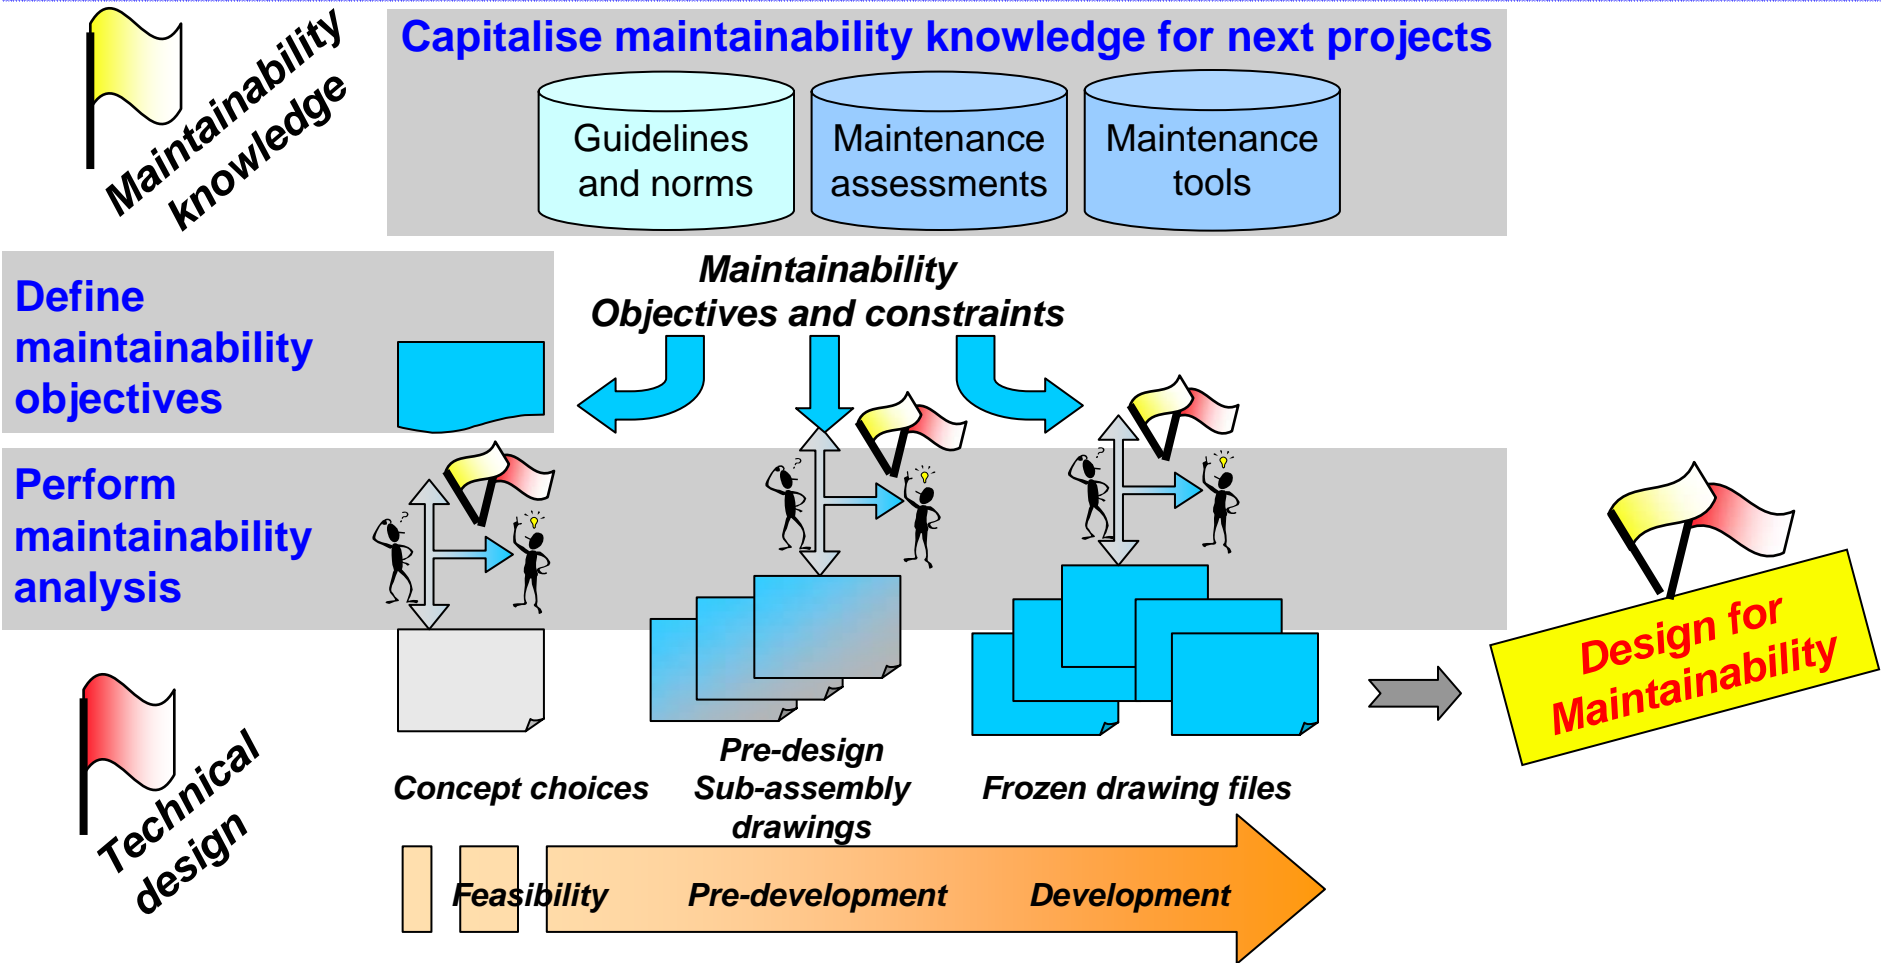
Maintainability knowledge

Capitalise maintainability knowledge for next projects

Guidelines and norms

Maintenance assessments

Maintenance tools

Define maintainability objectives

Maintainability Objectives and constraints

Perform maintainability analysis

Design for Maintainability

Technical design

Concept choices

Pre-design Sub-assembly drawings

Frozen drawing files

Feasibility

Pre-development

Development